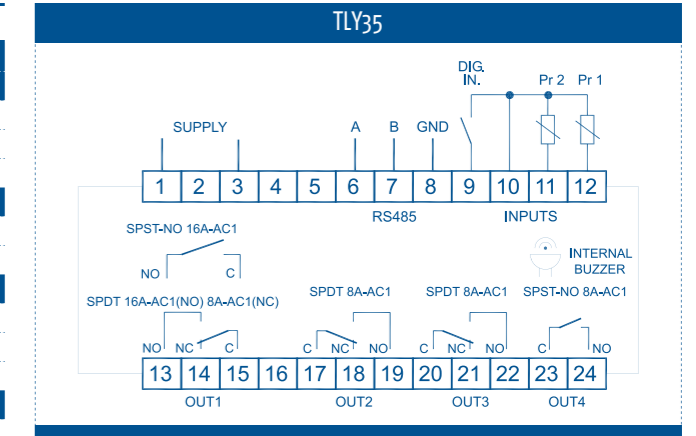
TLY35

DIG. IN.
Pr 2 Pr 1
SUPPLY
A B GND

| 1 | 2 | 3 | 4 | 5 | 6 | 7 | 8 | 9 | 10 | 11 | 12 |
|---|---|---|---|---|---|---|---|---|---|---|---|

RS485
INPUTS

SPST-NO 16A-AC1
NO C
INTERNAL BUZZER

SPDT 16A-AC1(NO) 8A-AC1(NC)
NO NC C
SPDT 8A-AC1
C NC NO
SPDT 8A-AC1
C NC NO
SPST-NO 8A-AC1
C NO

| 13 | 14 | 15 | 16 | 17 | 18 | 19 | 20 | 21 | 22 | 23 | 24 |
|---|---|---|---|---|---|---|---|---|---|---|---|

OUT1 OUT2 OUT3 OUT4